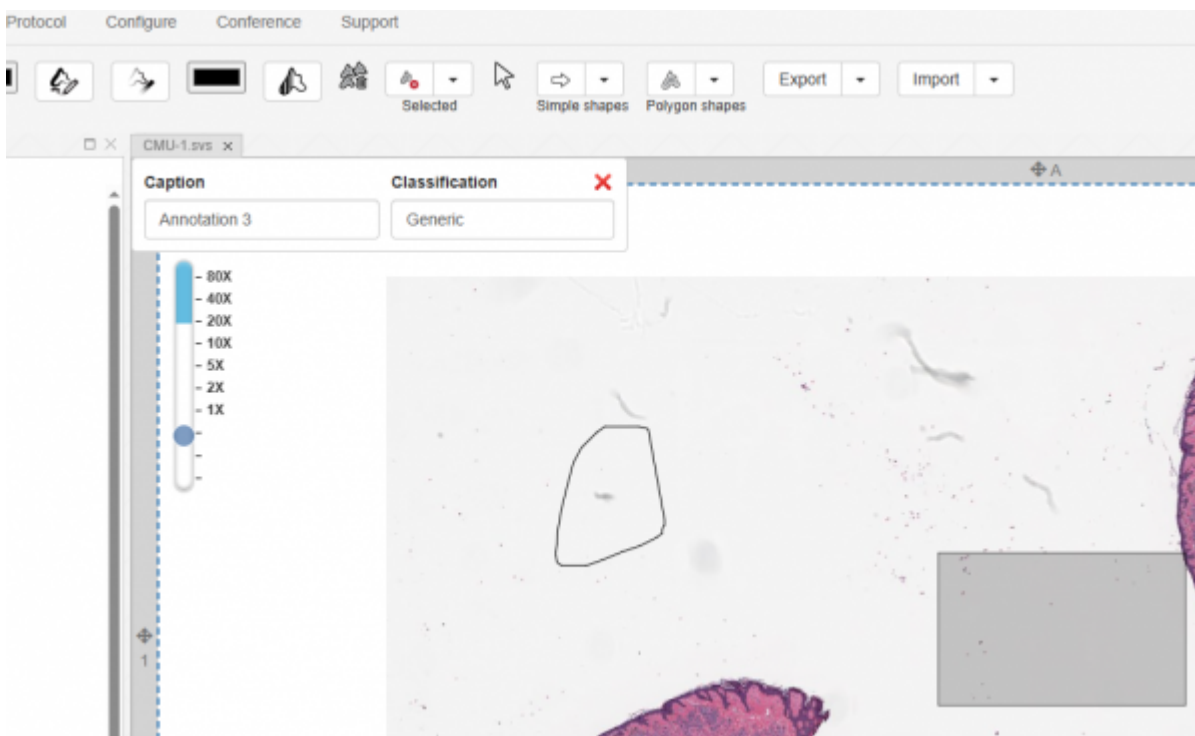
Protocol Configure Conference Support

Selected Simple shapes Polygon shapes Export Import

CMU-1.svs ×

A

Caption
Annotation 3

Classification
Generic

×

- 80X
- 40X
- 20X
- 10X
- 5X
- 2X
- 1X
-
-
-

1